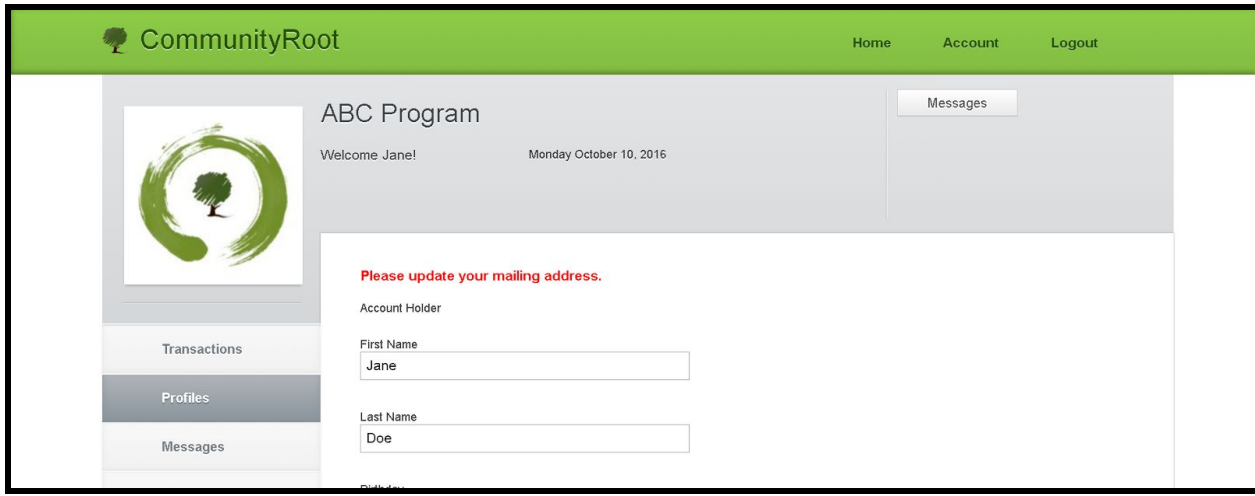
CommunityRoot

Home Account Logout

ABC Program

Welcome Jane! Monday October 10, 2016

Messages

Please update your mailing address.

Account Holder

First Name
Jane

Last Name
Doe

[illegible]

Transactions

Profiles

Messages